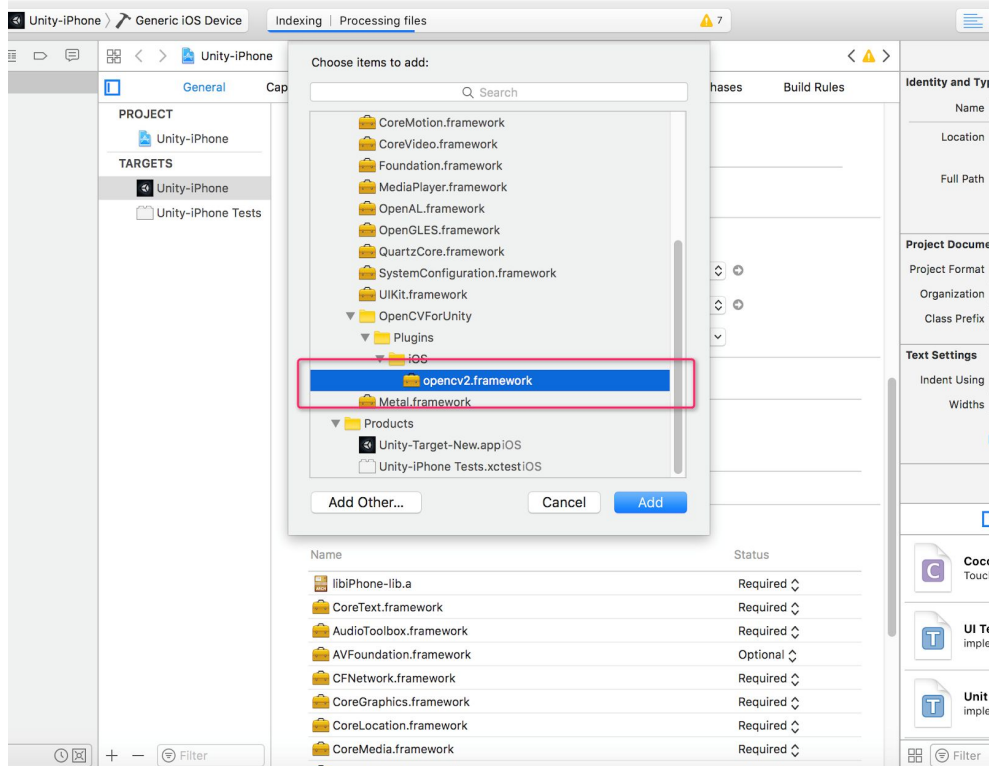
Unity-iPhone 〉 Generic iOS Device

Indexing | Processing files

⚠ 7

Unity-iPhone

General

Cap

hases

Build Rules

PROJECT

Unity-iPhone

TARGETS

Unity-iPhone

Unity-iPhone Tests

Choose items to add:

Search

CoreMotion.framework

CoreVideo.framework

Foundation.framework

MediaPlayer.framework

OpenAL.framework

OpenGLES.framework

QuartzCore.framework

SystemConfiguration.framework

UIKit.framework

OpenCVForUnity

Plugins

iOS

opencv2.framework

Metal.framework

Products

Unity-Target-New.appiOS

Unity-iPhone Tests.xctestiOS

Add Other...

Cancel

Add

| Name | Status |
|---|---|
| libiPhone-lib.a | Required |
| CoreText.framework | Required |
| AudioToolbox.framework | Required |
| AVFoundation.framework | Optional |
| CFNetwork.framework | Required |
| CoreGraphics.framework | Required |
| CoreLocation.framework | Required |
| CoreMedia.framework | Required |

Filter

Identity and Typ

Name

Location

Full Path

Project Docume

Project Format

Organization

Class Prefix

Text Settings

Indent Using

Widths

Coc

Touc

UI To

imple

Unit

imple

Filter